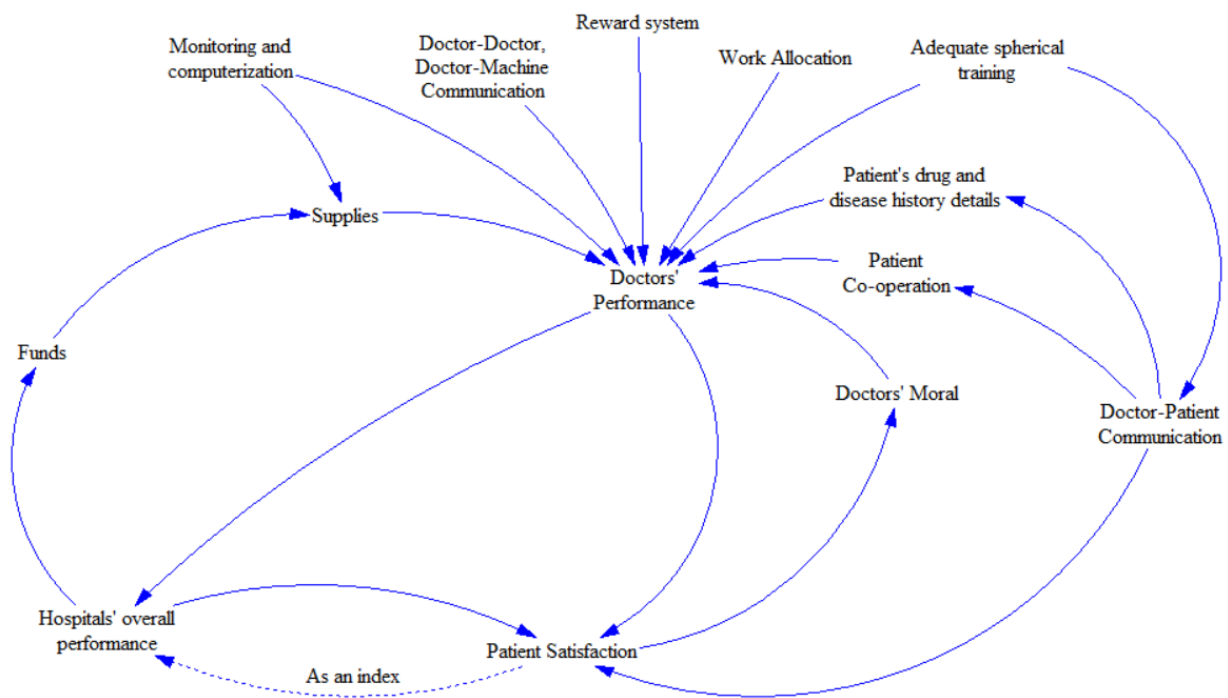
Reward system

Monitoring and computerization

Doctor-Doctor, Doctor-Machine Communication

Work Allocation

Adequate spherical training

Patient's drug and disease history details

Supplies

Doctors' Performance

Patient Co-operation

Funds

Doctors' Moral

Doctor-Patient Communication

Hospitals' overall performance

Patient Satisfaction

As an index